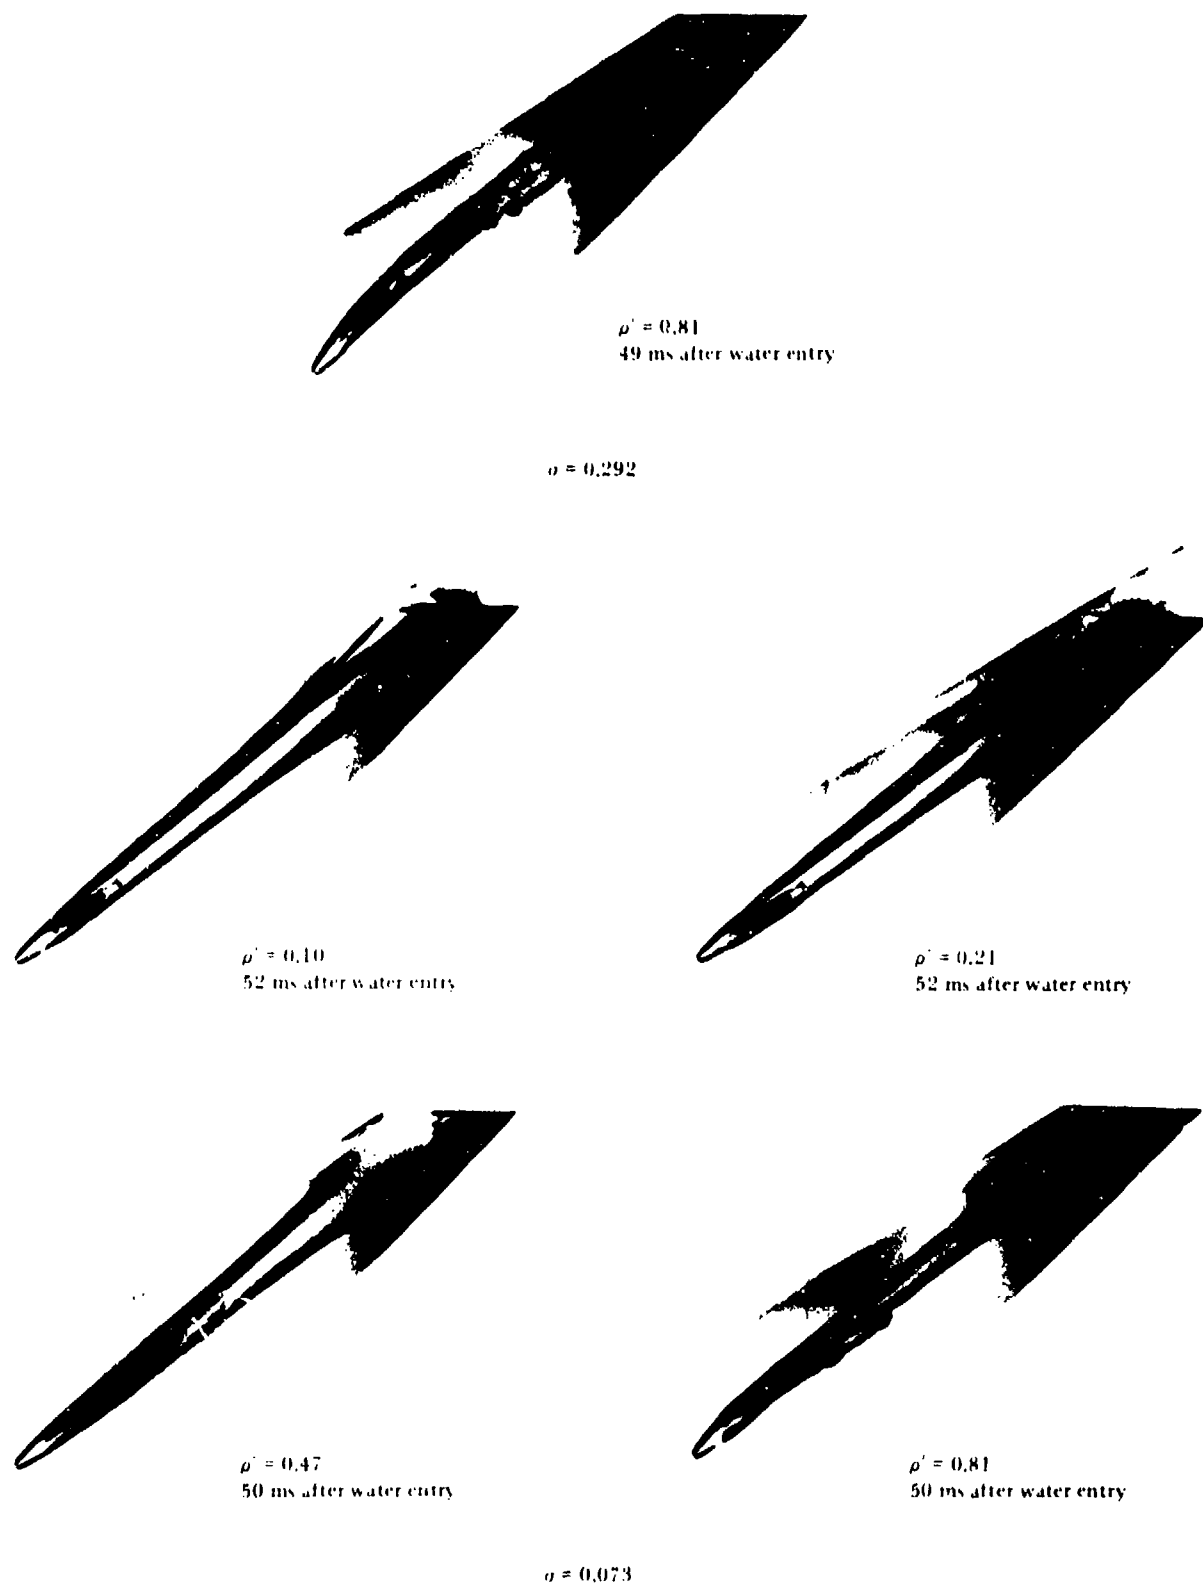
$\rho' = 0.81$
49 ms after water entry

$\sigma = 0.292$

$\rho' = 0.10$
52 ms after water entry

$\rho' = 0.21$
52 ms after water entry

$\rho' = 0.47$
50 ms after water entry

$\rho' = 0.81$
50 ms after water entry

$\sigma = 0.073$